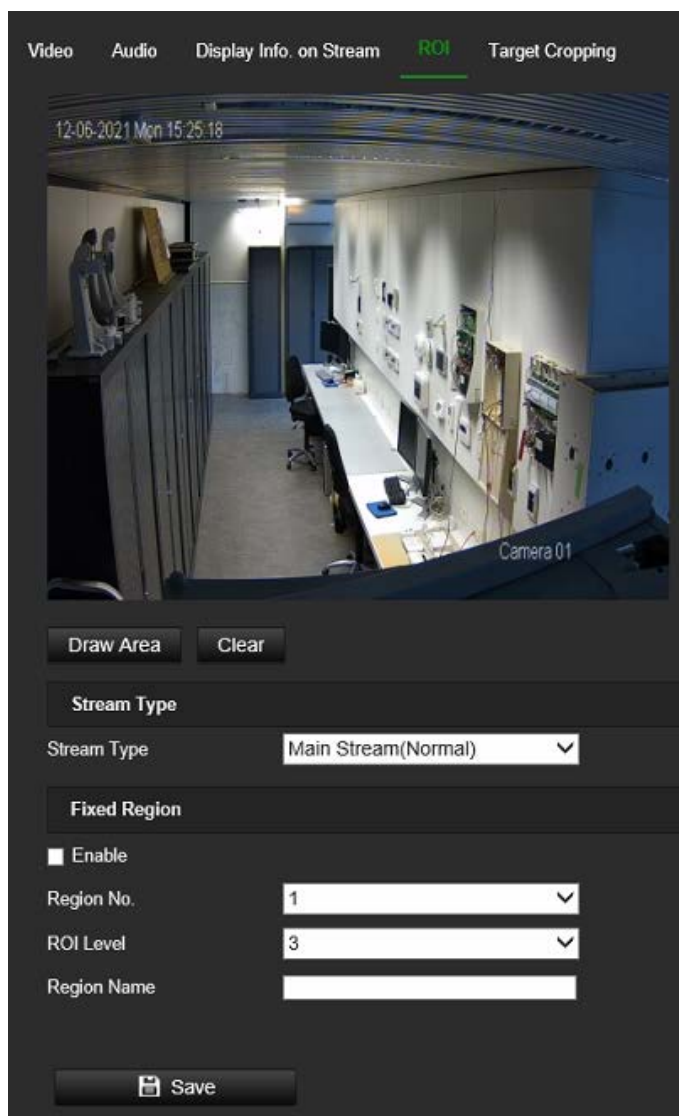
Video Audio Display Info. on Stream ROI Target Cropping

12-06-2021 Mon 15:25:18

Camera 01

Draw Area Clear

Stream Type

Stream Type Main Stream(Normal)

Fixed Region

Enable

Region No. 1

ROI Level 3

Region Name

Save